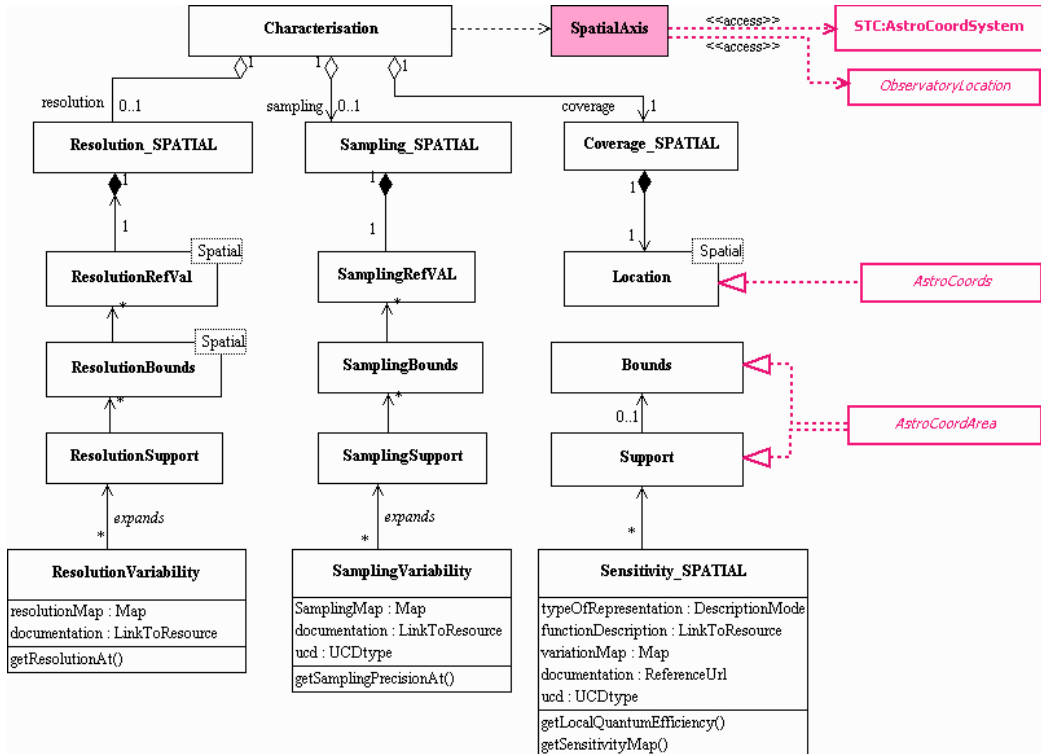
Characterisation

SpatialAxis

<<access>>

<<access>>

STC:AstroCoordSystem

ObservatoryLocation

1

1

1

resolution

0..1

sampling

0..1

coverage

1

Resolution_SPATIAL

Sampling_SPATIAL

Coverage_SPATIAL

1

1

1

1

1

1

Spatial

ResolutionRefVal

SamplingRefVAL

Spatial

Location

AstroCoords

*

*

Spatial

ResolutionBounds

SamplingBounds

Bounds

*

*

0..1

AstroCoordArea

ResolutionSupport

SamplingSupport

Support

expands

*

expands

*

*

ResolutionVariability

resolutionMap : Map
documentation : LinkToResource

getResolutionAt()

SamplingVariability

SamplingMap : Map
documentation : LinkToResource
ucd : UCDtype

getSamplingPrecisionAt()

Sensitivity_SPATIAL

typeOfRepresentation : DescriptionMode
functionDescription : LinkToResource
variationMap : Map
documentation : ReferenceUrl
ucd : UCDtype

getLocalQuantumEfficiency()
getSensitivityMap()